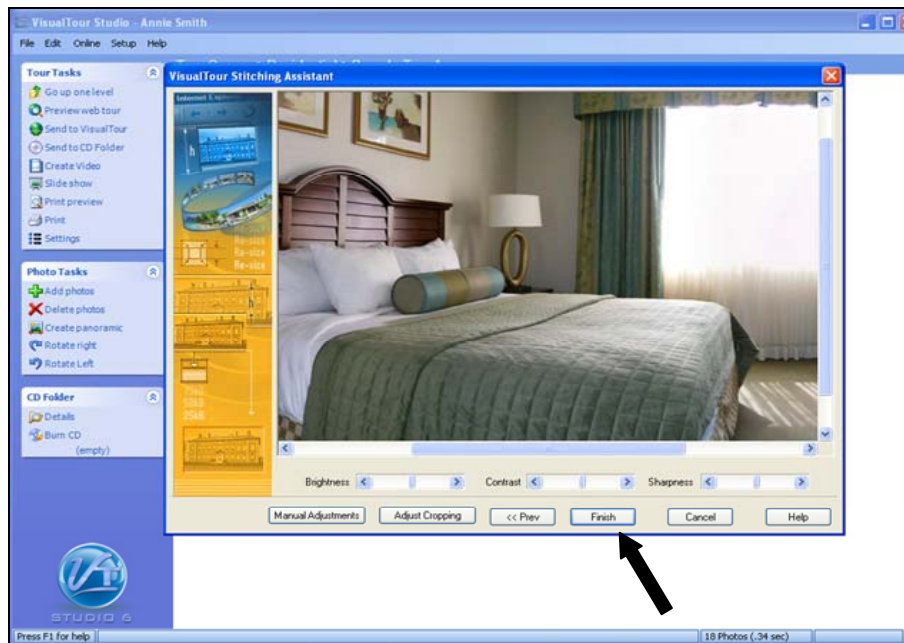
VisualTour Studio - Annie Smith

File Edit Online Setup Help

Tour Tasks
Go up one level
Preview web tour
Send to VisualTour
Send to CD Folder
Create Video
Slide show
Print preview
Print
Settings

Photo Tasks
Add photos
Delete photos
Create panoramic
Rotate right
Rotate Left

CD Folder
Details
Burn CD
(empty)

STUDIO 6

VisualTour Stitching Assistant

Internet Explorer

Re-size
Re-size
Re-size

Brightness
Contrast
Sharpness

Manual Adjustments
Adjust Cropping
<< Prev
Finish
Cancel
Help

Press F1 for help
18 Photos (.34 sec)